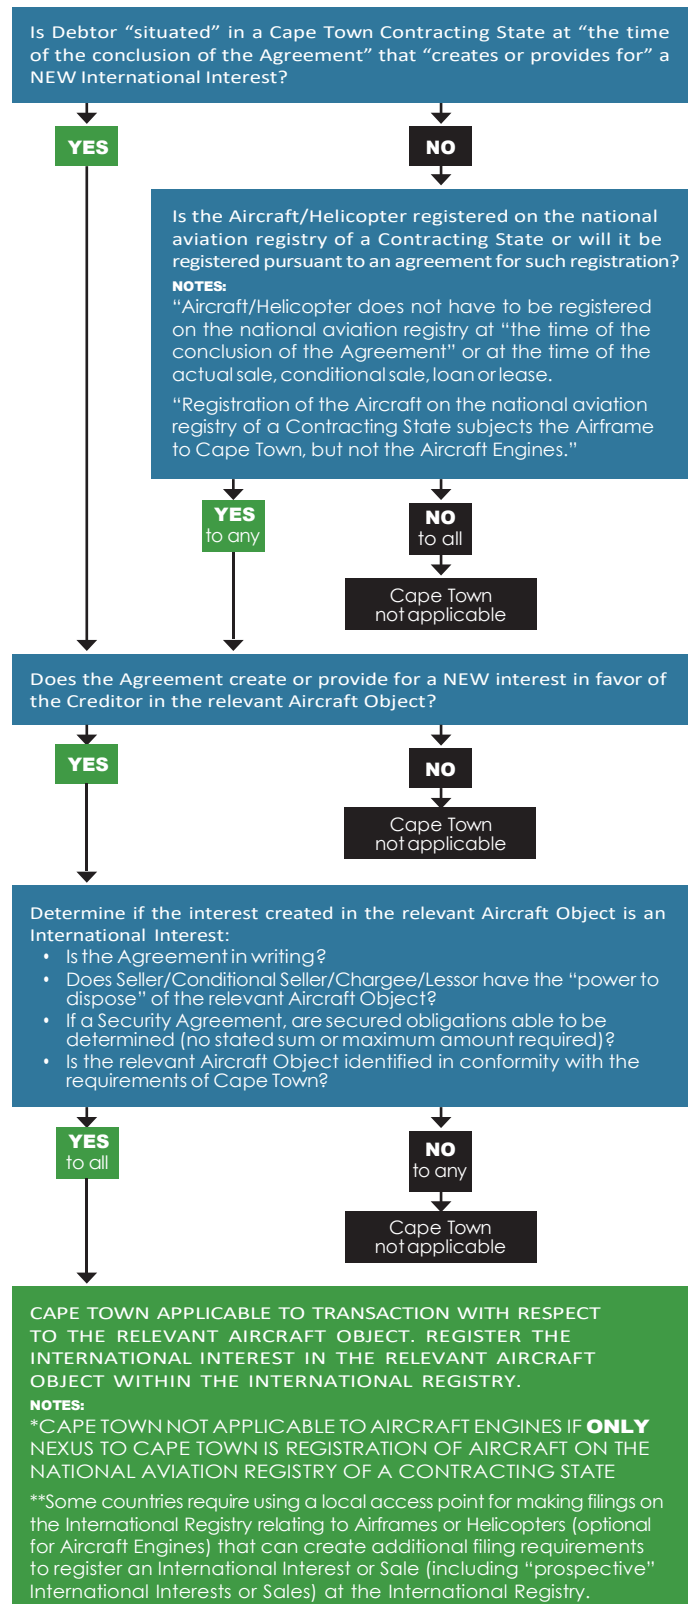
Is Debtor “situated” in a Cape Town Contracting State at “the time of the conclusion of the Agreement” that “creates or provides for” a NEW International Interest?

YES

NO

Is the Aircraft/Helicopter registered on the national aviation registry of a Contracting State or will it be registered pursuant to an agreement for such registration?

NOTES:

“Aircraft/Helicopter does not have to be registered on the national aviation registry at “the time of the conclusion of the Agreement” or at the time of the actual sale, conditional sale, loan or lease.

“Registration of the Aircraft on the national aviation registry of a Contracting State subjects the Airframe to Cape Town, but not the Aircraft Engines.”

YES to any

NO to all

Cape Town not applicable

Does the Agreement create or provide for a NEW interest in favor of the Creditor in the relevant Aircraft Object?

YES

NO

Cape Town not applicable

Determine if the interest created in the relevant Aircraft Object is an International Interest:

• Is the Agreement in writing?
• Does Seller/Conditional Seller/Chargee/Lessor have the “power to dispose” of the relevant Aircraft Object?
• If a Security Agreement, are secured obligations able to be determined (no stated sum or maximum amount required)?
• Is the relevant Aircraft Object identified in conformity with the requirements of Cape Town?

YES to all

NO to any

Cape Town not applicable

CAPE TOWN APPLICABLE TO TRANSACTION WITH RESPECT TO THE RELEVANT AIRCRAFT OBJECT. REGISTER THE INTERNATIONAL INTEREST IN THE RELEVANT AIRCRAFT OBJECT WITHIN THE INTERNATIONAL REGISTRY.

NOTES:

*CAPE TOWN NOT APPLICABLE TO AIRCRAFT ENGINES IF ONLY NEXUS TO CAPE TOWN IS REGISTRATION OF AIRCRAFT ON THE NATIONAL AVIATION REGISTRY OF A CONTRACTING STATE

**Some countries require using a local access point for making filings on the International Registry relating to Airframes or Helicopters (optional for Aircraft Engines) that can create additional filing requirements to register an International Interest or Sale (including “prospective” International Interests or Sales) at the International Registry.